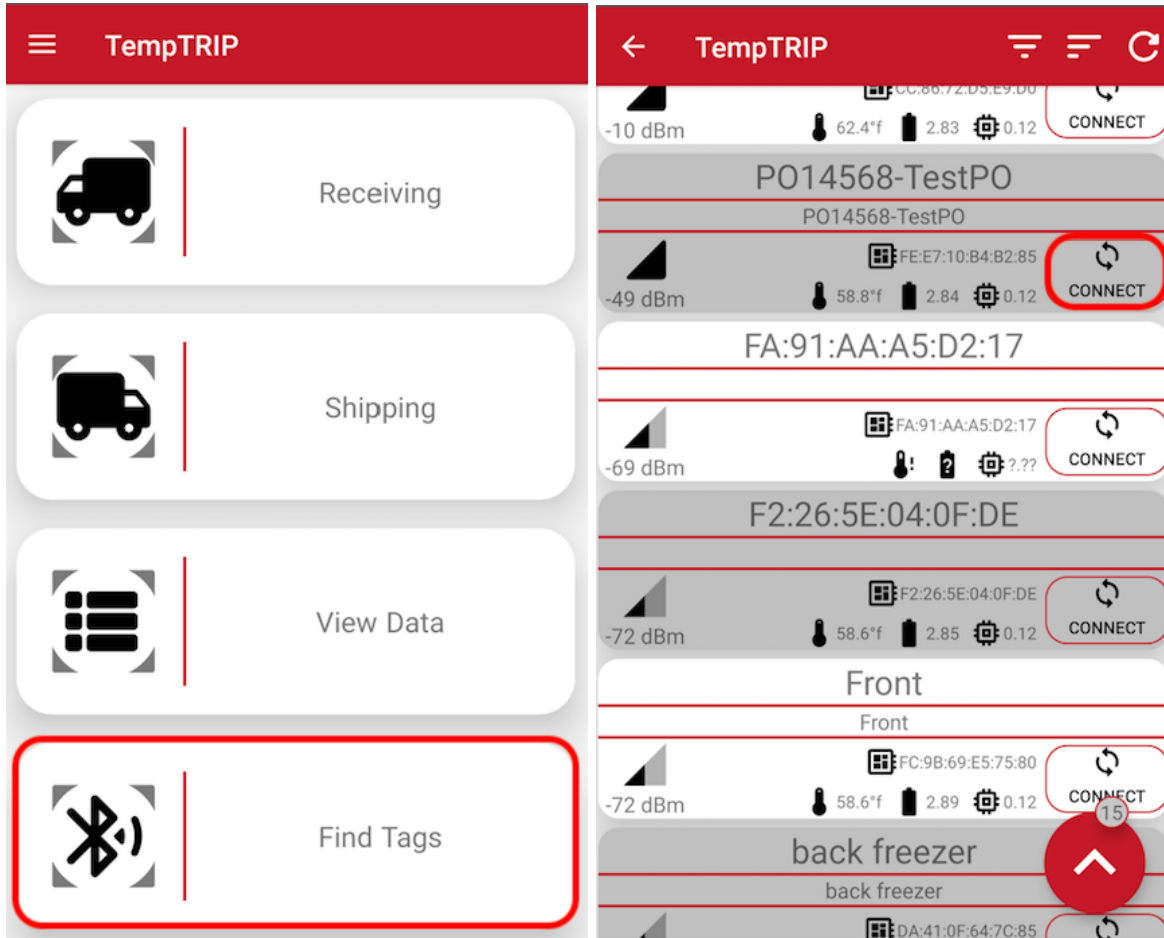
TempTRIP

Receiving

Shipping

View Data

Find Tags

TempTRIP

CC:86:72:D5:E9:D0
-10 dBm 62.4°f 2.83 0.12
CONNECT

PO14568-TestPO
PO14568-TestPO
FE:E7:10:B4:B2:85
-49 dBm 58.8°f 2.84 0.12
CONNECT

FA:91:AA:A5:D2:17
FA:91:AA:A5:D2:17
-69 dBm ! ? ?.??
CONNECT

F2:26:5E:04:0F:DE
F2:26:5E:04:0F:DE
-72 dBm 58.6°f 2.85 0.12
CONNECT

Front
Front
FC:9B:69:E5:75:80
-72 dBm 58.6°f 2.89 0.12
CONNECT
15

back freezer
back freezer
DA:41:0F:64:7C:85